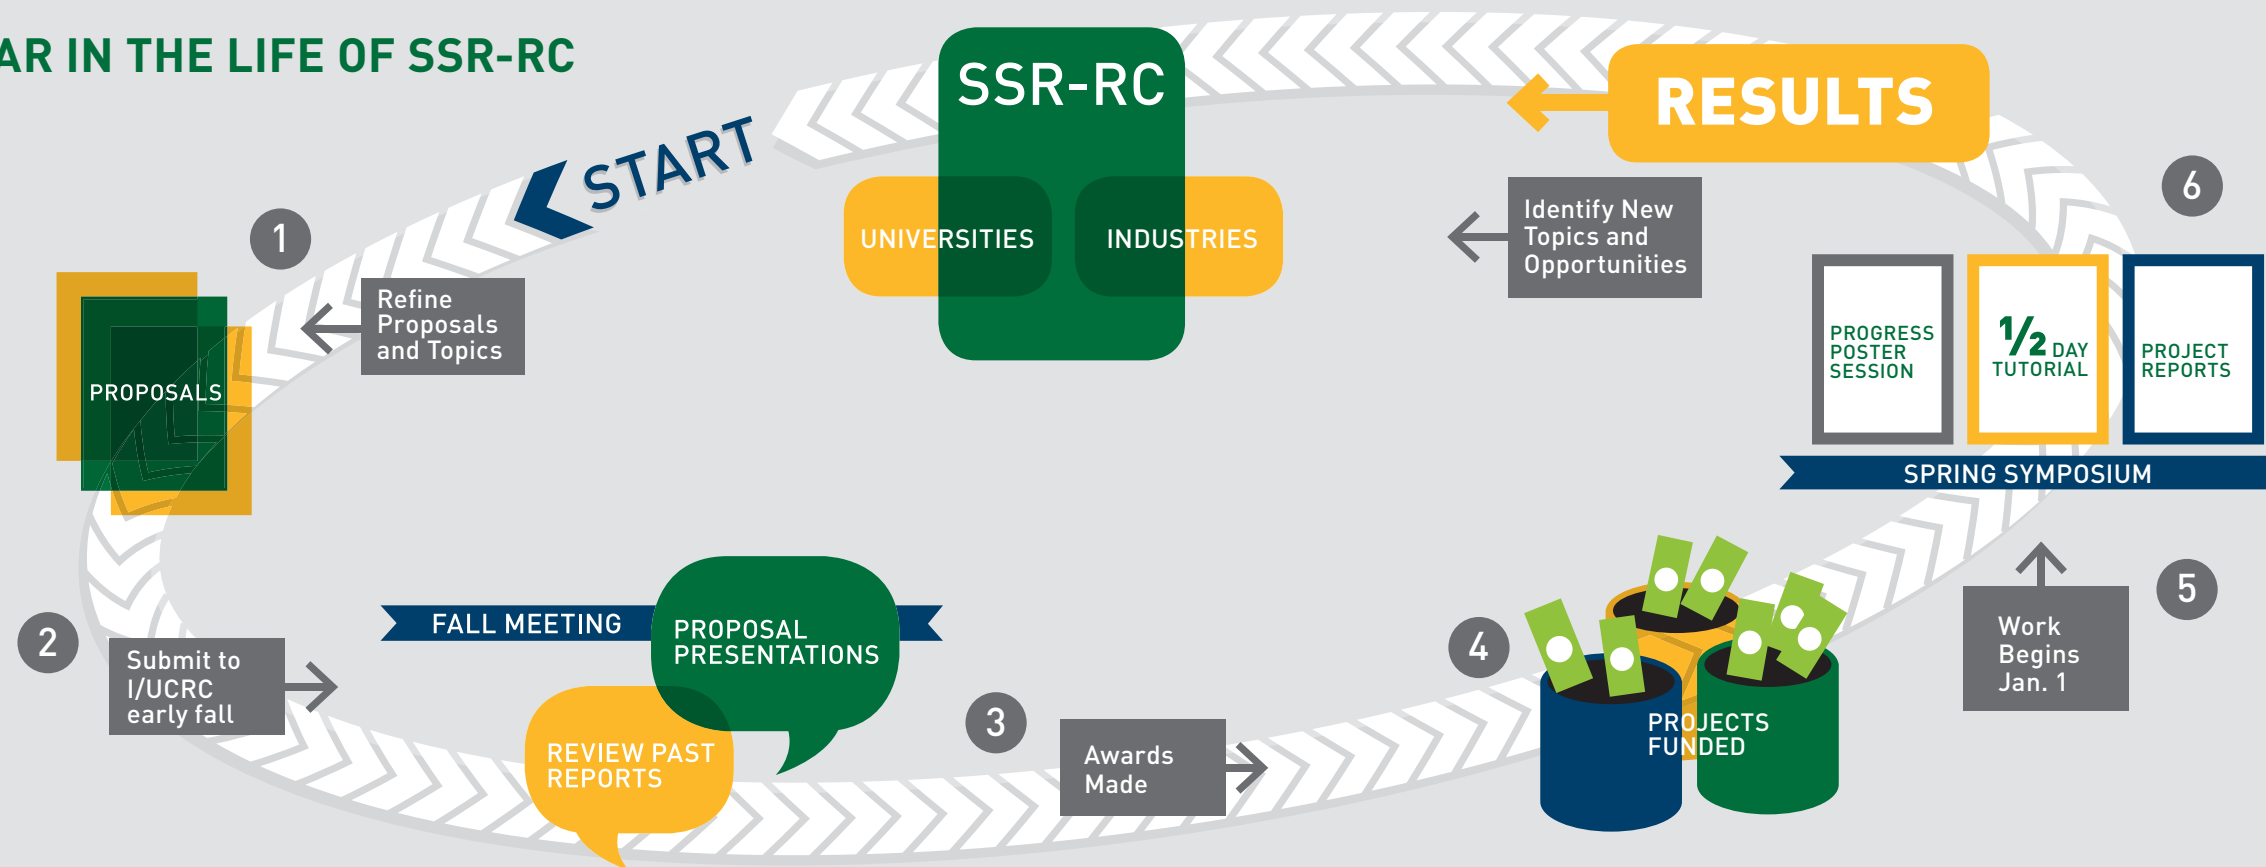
AR IN THE LIFE OF SSR-RC

START

SSR-RC

UNIVERSITIES

INDUSTRIES

RESULTS

Identify New Topics and Opportunities

6

1

Refine Proposals and Topics

PROPOSALS

PROGRESS POSTER SESSION

$\frac{1}{2}$ DAY TUTORIAL

PROJECT REPORTS

SPRING SYMPOSIUM

2

Submit to I/UCRC early fall

FALL MEETING

PROPOSAL PRESENTATIONS

REVIEW PAST REPORTS

3

Awards Made

4

PROJECTS FUNDED

5

Work Begins Jan. 1